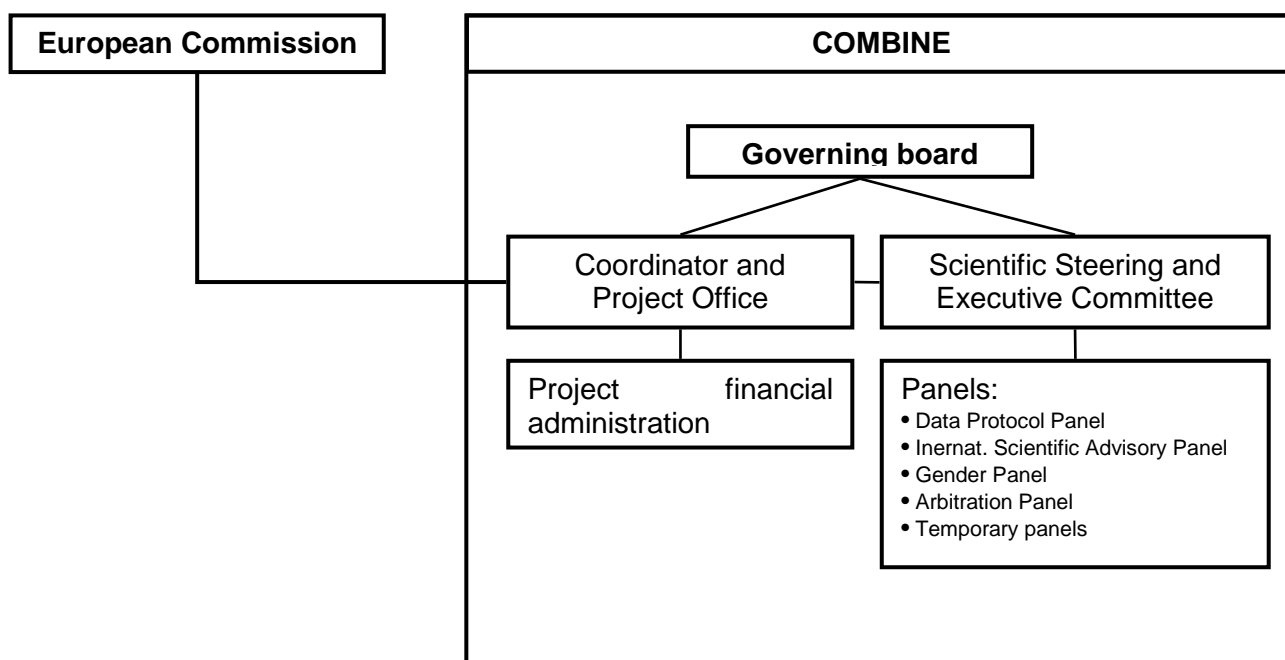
European Commission

COMBINE

Governing board

Coordinator and Project Office

Scientific Steering and Executive Committee

Project financial administration

Panels:
• Data Protocol Panel
• Inernat. Scientific Advisory Panel
• Gender Panel
• Arbitration Panel
• Temporary panels